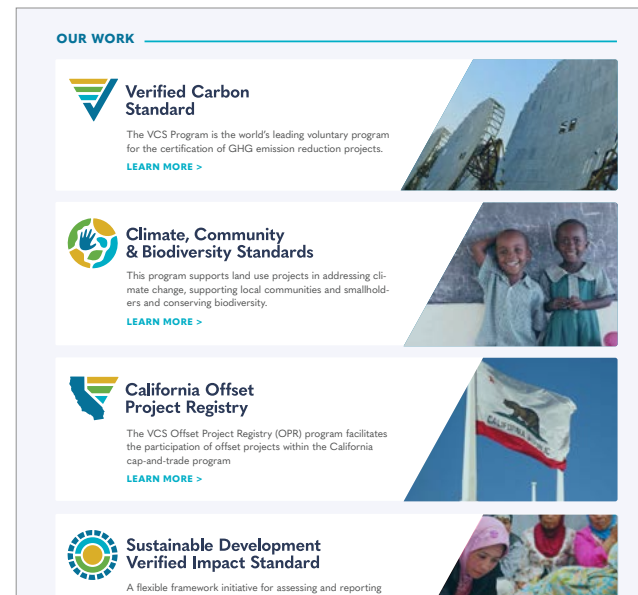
OUR WORK

Verified Carbon Standard

The VCS Program is the world's leading voluntary program for the certification of GHG emission reduction projects.

LEARN MORE >

Climate, Community & Biodiversity Standards

This program supports land use projects in addressing climate change, supporting local communities and smallholders and conserving biodiversity.

LEARN MORE >

California Offset Project Registry

The VCS Offset Project Registry (OPR) program facilitates the participation of offset projects within the California cap-and-trade program

LEARN MORE >

Sustainable Development Verified Impact Standard

A flexible framework initiative for assessing and reporting